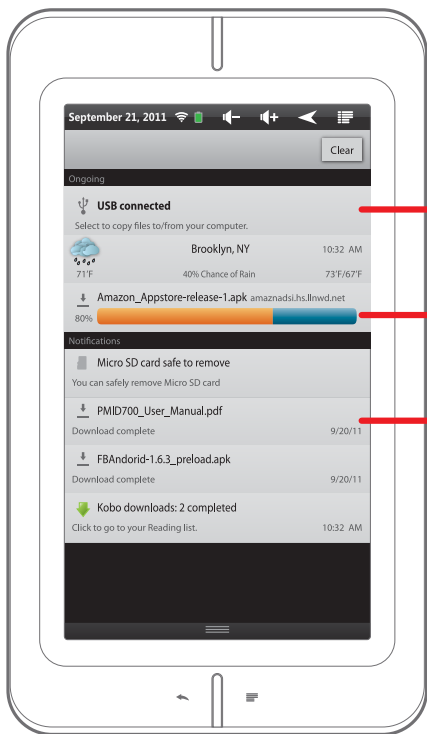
September 21, 2011

Clear

Ongoing

USB connected

Select to copy files to/from your computer.

Brooklyn, NY 10:32 AM

71°F 40% Chance of Rain 73°F/67°F

Amazon_Appstore-release-1.apk amaznadsi.hs.llnwd.net

80%

Notifications

Micro SD card safe to remove

You can safely remove Micro SD card

PMID700_User_Manual.pdf

Download complete 9/20/11

FBAndorid-1.6.3_preload.apk

Download complete 9/20/11

Kobo downloads: 2 completed

Click to go to your Reading list. 10:32 AM